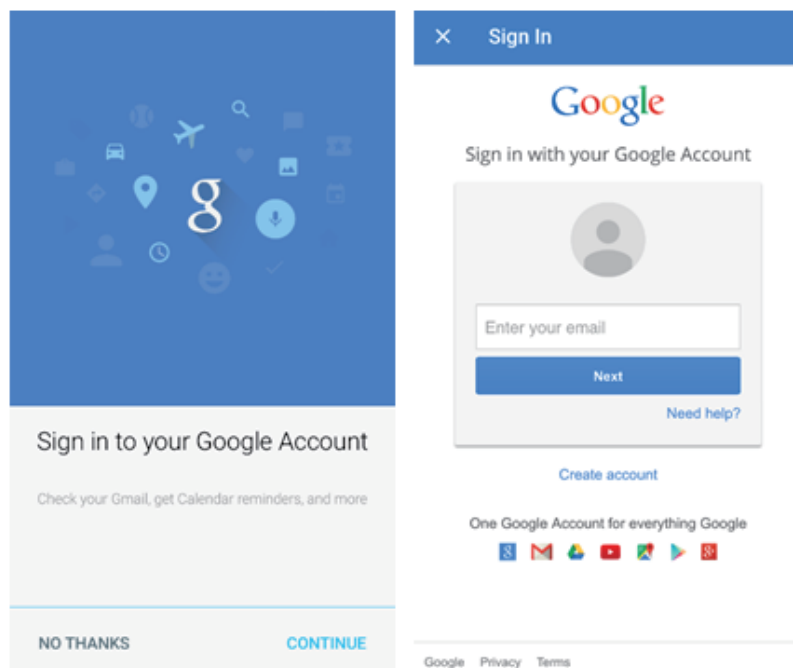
g

Sign in to your Google Account

Check your Gmail, get Calendar reminders, and more

NO THANKS

CONTINUE

× Sign In

Google

Sign in with your Google Account

Enter your email

Next

Need help?

Create account

One Google Account for everything Google

Google Privacy Terms